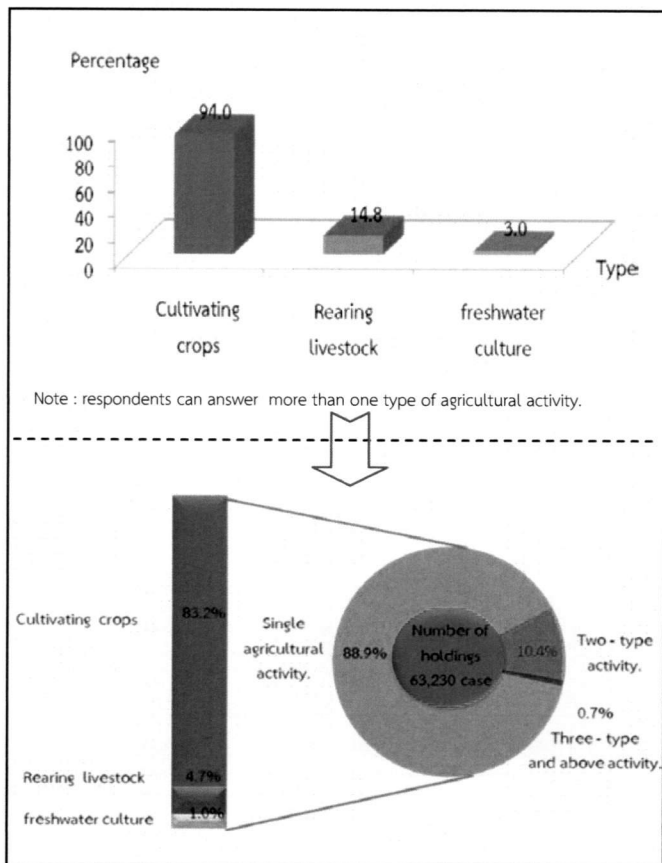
Percentage

94.0

100
80
60
40
20
0

14.8

3.0

Type

Cultivating crops

Rearing livestock

freshwater culture

Note : respondents can answer more than one type of agricultural activity.

Cultivating crops

83.2%

Rearing livestock

4.7%

freshwater culture

1.0%

Single agricultural activity.

88.9%

Number of holdings 63,230 case

10.4%

Two - type activity.

0.7%

Three - type and above activity.